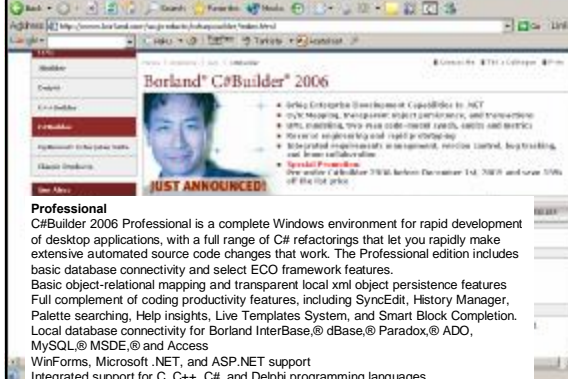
Borland® C#Builder® 2006

JUST ANNOUNCED!

Professional
C#Builder 2006 Professional is a complete Windows environment for rapid development of desktop applications, with a full range of C# refactorings that let you rapidly make extensive automated source code changes that work. The Professional edition includes basic database connectivity and select ECO framework features.
Basic object-relational mapping and transparent local xml object persistence features
Full complement of coding productivity features, including SyncEdit, History Manager, Palette searching, Help insights, Live Templates System, and Smart Block Completion.
Local database connectivity for Borland InterBase,® dBase,® Paradox,® ADO, MySQL,® MSDE,® and Access
WinForms, Microsoft .NET, and ASP.NET support
Integrated support for C, C++, C#, and Delphi programming languages